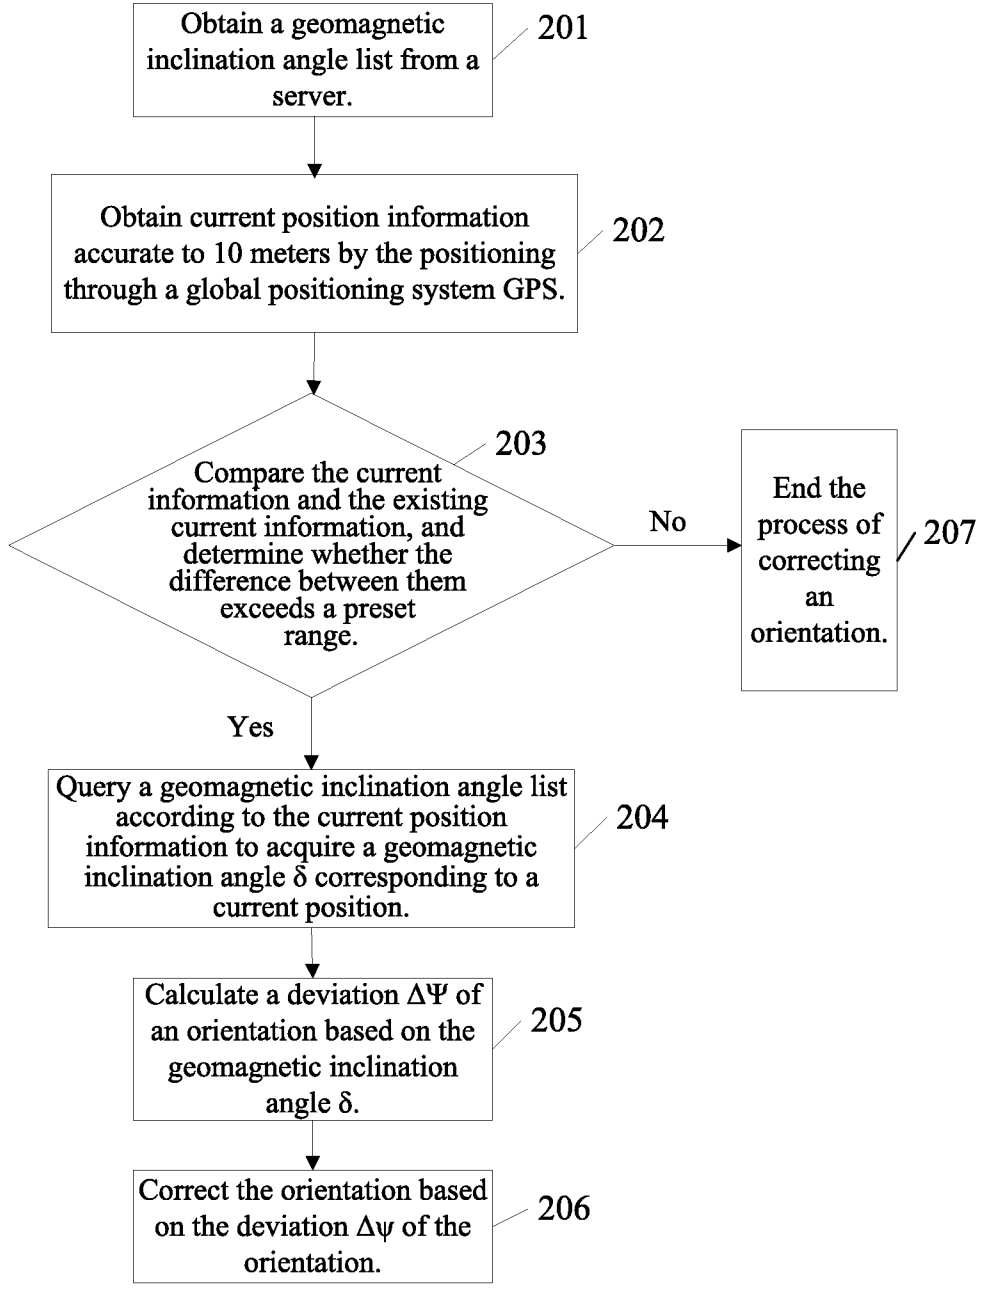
Obtain a geomagnetic inclination angle list from a server.

201

Obtain current position information accurate to 10 meters by the positioning through a global positioning system GPS.

202

203

Compare the current information and the existing current information, and determine whether the difference between them exceeds a preset range.

No

End the process of correcting an orientation.

207

Yes

Query a geomagnetic inclination angle list according to the current position information to acquire a geomagnetic inclination angle δ corresponding to a current position.

204

Calculate a deviation ΔΨ of an orientation based on the geomagnetic inclination angle δ.

205

Correct the orientation based on the deviation Δψ of the orientation.

206